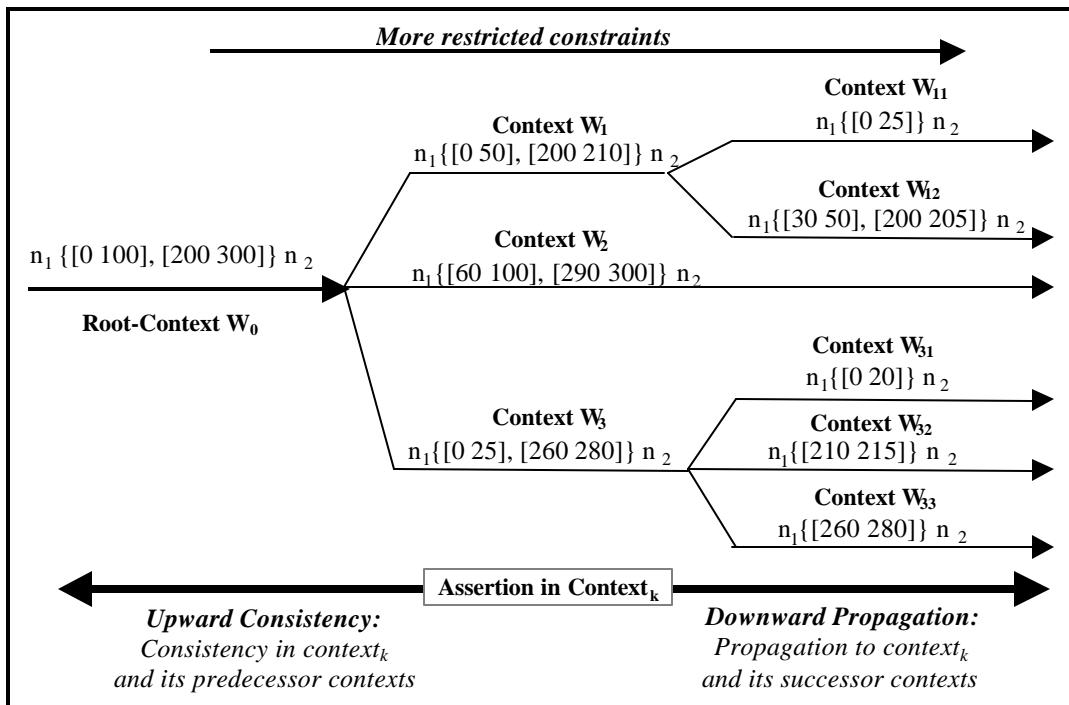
More restricted constraints

Context $W_{11}$
$n_1\{[0\ 25]\}\ n_2$

Context $W_1$
$n_1\{[0\ 50], [200\ 210]\}\ n_2$

Context $W_{12}$
$n_1\{[30\ 50], [200\ 205]\}\ n_2$

$n_1\ \{[0\ 100], [200\ 300]\}\ n_2$

Context $W_2$
$n_1\{[60\ 100], [290\ 300]\}\ n_2$

Root-Context $W_0$

Context $W_{31}$
$n_1\{[0\ 20]\}\ n_2$

Context $W_3$
$n_1\{[0\ 25], [260\ 280]\}\ n_2$

Context $W_{32}$
$n_1\{[210\ 215]\}\ n_2$

Context $W_{33}$
$n_1\{[260\ 280]\}\ n_2$

Assertion in $\text{Context}_k$

Upward Consistency:
Consistency in $\text{context}_k$ and its predecessor contexts

Downward Propagation:
Propagation to $\text{context}_k$ and its successor contexts